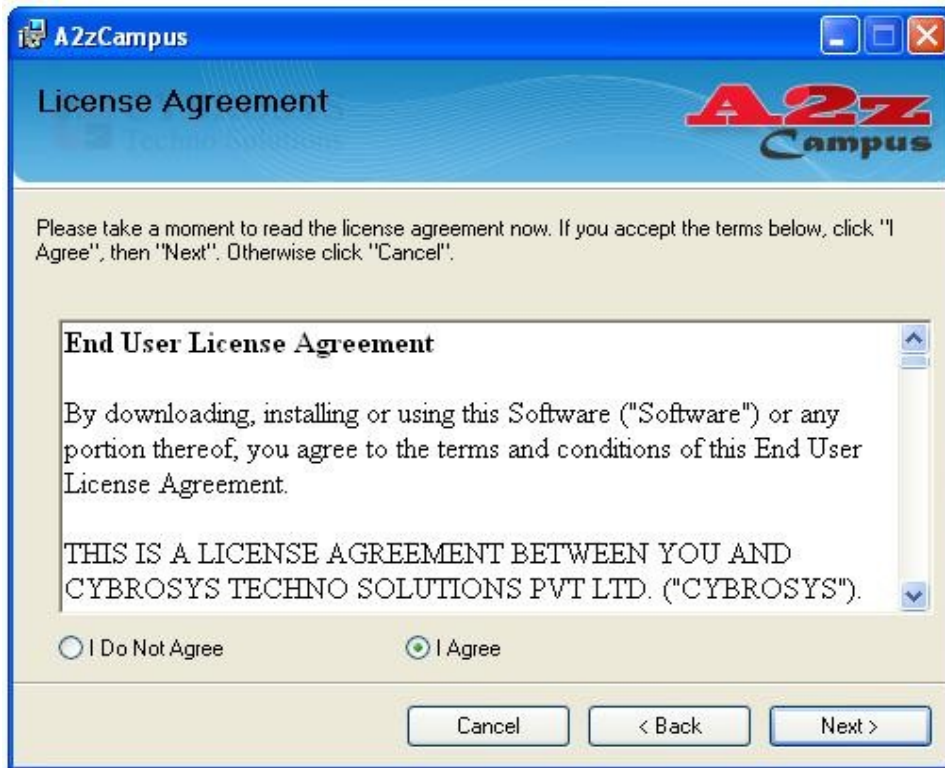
A2zCampus

License Agreement

Techno Solutions

A2z Campus

Please take a moment to read the license agreement now. If you accept the terms below, click "I Agree", then "Next". Otherwise click "Cancel".

End User License Agreement

By downloading, installing or using this Software ("Software") or any portion thereof, you agree to the terms and conditions of this End User License Agreement.

THIS IS A LICENSE AGREEMENT BETWEEN YOU AND CYBROSYS TECHNO SOLUTIONS PVT LTD. ("CYBROSYS").

I Do Not Agree

I Agree

Cancel

< Back

Next >